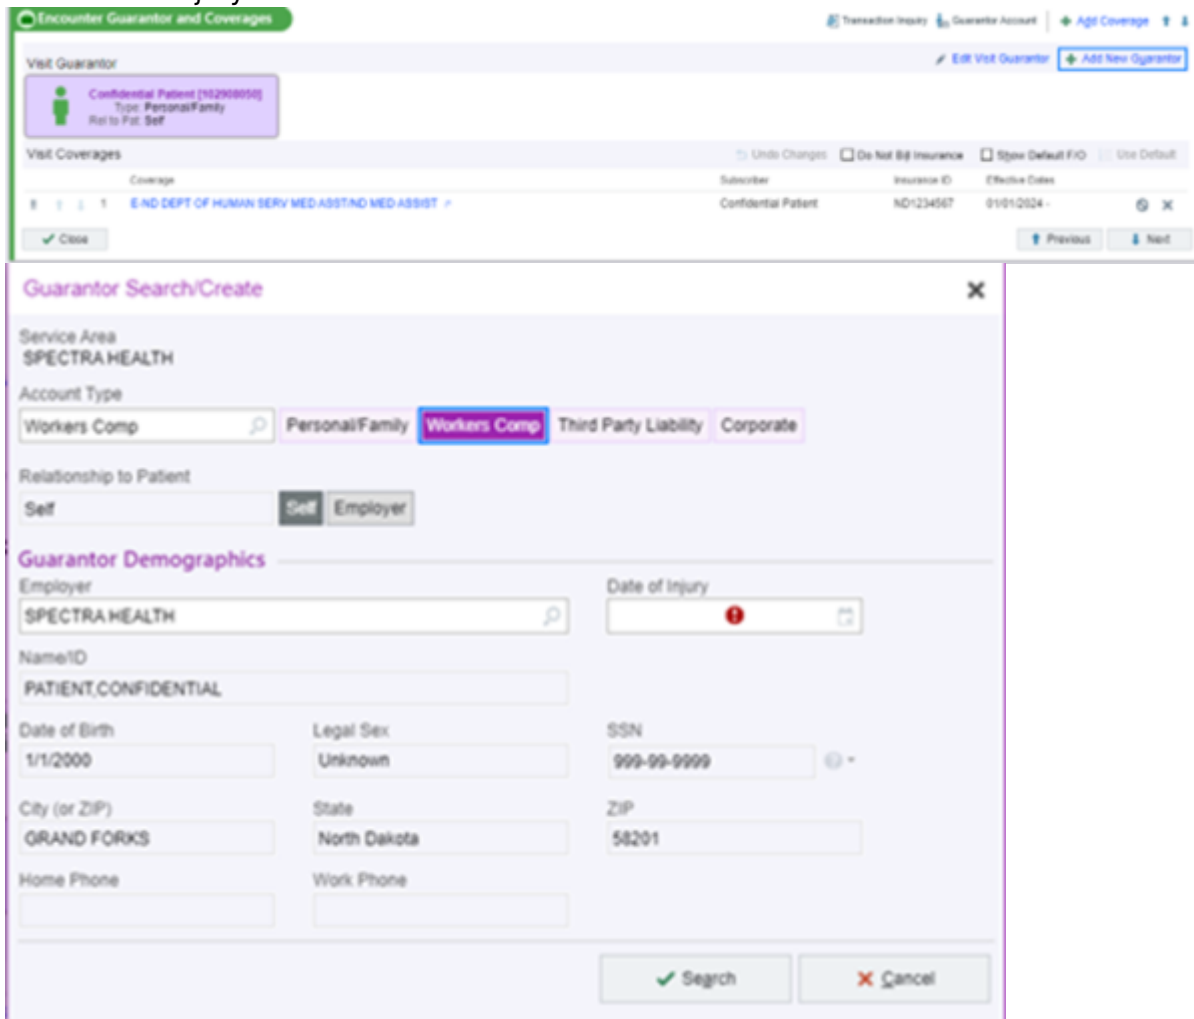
Encounter Guarantor and Coverages

Transaction Inquiry Guarantor Account Add Coverage

Visit Guarantor

Edit Visit Guarantor Add New Guarantor

Confidential Patient [102908050]
Type: Personal/Family
Rel to Pat: Self

Visit Coverages

Undo Changes Do Not Bill Insurance Show Default F/O Use Default

| | Coverage | Subscriber | Insurance ID | Effective Dates |
|---|---|---|---|---|
| 1 | E-ND DEPT OF HUMAN SERV MED ASST/ND MED ASSIST | Confidential Patient | ND1234567 | 01/01/2024 - |

Close

Previous Next

Guarantor Search/Create

Service Area
SPECTRA HEALTH

Account Type
Workers Comp
Personal/Family Workers Comp Third Party Liability Corporate

Relationship to Patient
Self
Self Employer

Guarantor Demographics

Employer
SPECTRA HEALTH

Date of Injury

Name/ID
PATIENT,CONFIDENTIAL

Date of Birth
1/1/2000

Legal Sex
Unknown

SSN
999-99-9999

City (or ZIP)
GRAND FORKS

State
North Dakota

ZIP
58201

Home Phone

Work Phone

Search

Cancel